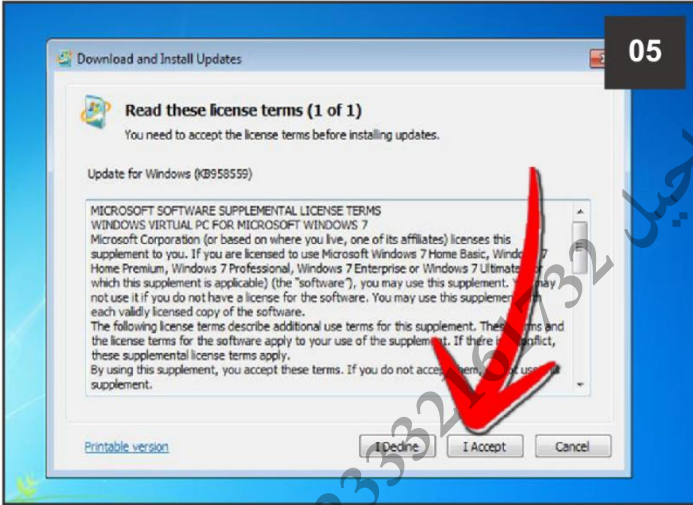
Download and Install Updates

05

Read these license terms (1 of 1)

You need to accept the license terms before installing updates.

Update for Windows (KB958559)

MICROSOFT SOFTWARE SUPPLEMENTAL LICENSE TERMS
WINDOWS VIRTUAL PC FOR MICROSOFT WINDOWS 7
Microsoft Corporation (or based on where you live, one of its affiliates) licenses this supplement to you. If you are licensed to use Microsoft Windows 7 Home Basic, Window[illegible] Home Premium, Windows 7 Professional, Windows 7 Enterprise or Windows 7 Ultimat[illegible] which this supplement is applicable) (the "software"), you may use this supplement. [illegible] not use it if you do not have a license for the software. You may use this supplemen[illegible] each validly licensed copy of the software.
The following license terms describe additional use terms for this supplement. The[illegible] rms and the license terms for the software apply to your use of the supplement. If there i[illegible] nflict, these supplemental license terms apply.
By using this supplement, you accept these terms. If you do not accep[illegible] em, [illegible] use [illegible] supplement.

Printable version

I Decline

I Accept

Cancel

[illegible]332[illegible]732 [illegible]جيل